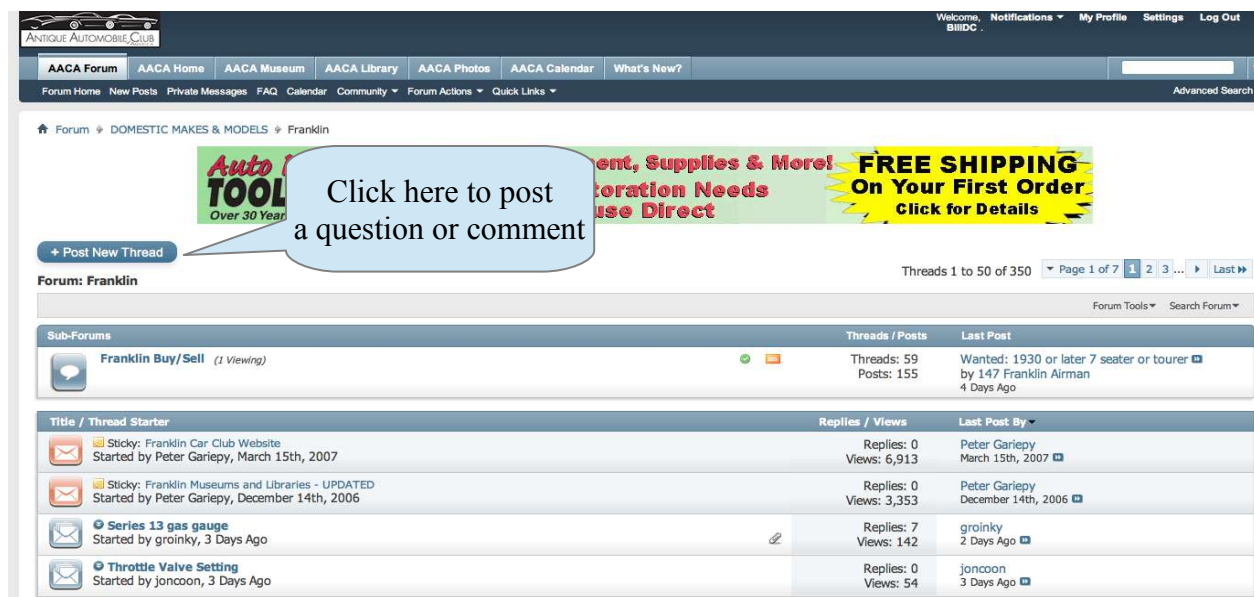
ANTIQUE AUTOMOBILE CLUB

Welcome, BillDC . Notifications ▾ My Profile Settings Log Out

AACA Forum AACA Home AACA Museum AACA Library AACA Photos AACA Calendar What's New?

Forum Home New Posts Private Messages FAQ Calendar Community ▾ Forum Actions ▾ Quick Links ▾

Advanced Search

Forum DOMESTIC MAKES & MODELS Franklin

Auto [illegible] TOOL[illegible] Over 30 Year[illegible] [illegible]ent, Supplies & More! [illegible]oration Needs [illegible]use Direct FREE SHIPPING On Your First Order Click for Details

Click here to post a question or comment

+ Post New Thread

Forum: Franklin

Threads 1 to 50 of 350 Page 1 of 7 1 2 3 ... Last

Forum Tools ▾ Search Forum ▾

| Sub-Forums | Threads / Posts | Last Post |
|---|---|---|
| Franklin Buy/Sell (1 Viewing) | Threads: 59 Posts: 155 | Wanted: 1930 or later 7 seater or tourer by 147 Franklin Airman 4 Days Ago |

| Title / Thread Starter | Replies / Views | Last Post By |
|---|---|---|
| Sticky: Franklin Car Club Website Started by Peter Gariepy, March 15th, 2007 | Replies: 0 Views: 6,913 | Peter Gariepy March 15th, 2007 |
| Sticky: Franklin Museums and Libraries - UPDATED Started by Peter Gariepy, December 14th, 2006 | Replies: 0 Views: 3,353 | Peter Gariepy December 14th, 2006 |
| Series 13 gas gauge Started by groinky, 3 Days Ago | Replies: 7 Views: 142 | groinky 2 Days Ago |
| Throttle Valve Setting Started by joncoon, 3 Days Ago | Replies: 0 Views: 54 | joncoon 3 Days Ago |